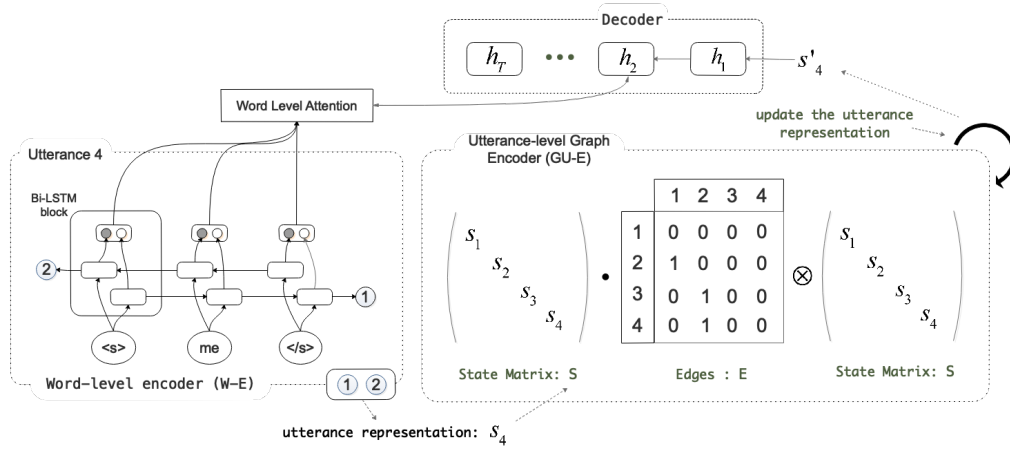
Decoder

$h_T$ ••• $h_2$ $h_1$ $s'_4$

Word Level Attention

update the utterance representation

Utterance 4

Utterance-level Graph Encoder (GU-E)

Bi-LSTM block

2

1

<s> me </s>

Word-level encoder (W-E)

1 2

utterance representation: $s_4$

$s_1$ $s_2$ $s_3$ $s_4$

| | 1 | 2 | 3 | 4 |
|---|---|---|---|---|
| 1 | 0 | 0 | 0 | 0 |
| 2 | 1 | 0 | 0 | 0 |
| 3 | 0 | 1 | 0 | 0 |
| 4 | 0 | 1 | 0 | 0 |

$\otimes$

$s_1$ $s_2$ $s_3$ $s_4$

State Matrix: S

Edges : E

State Matrix: S